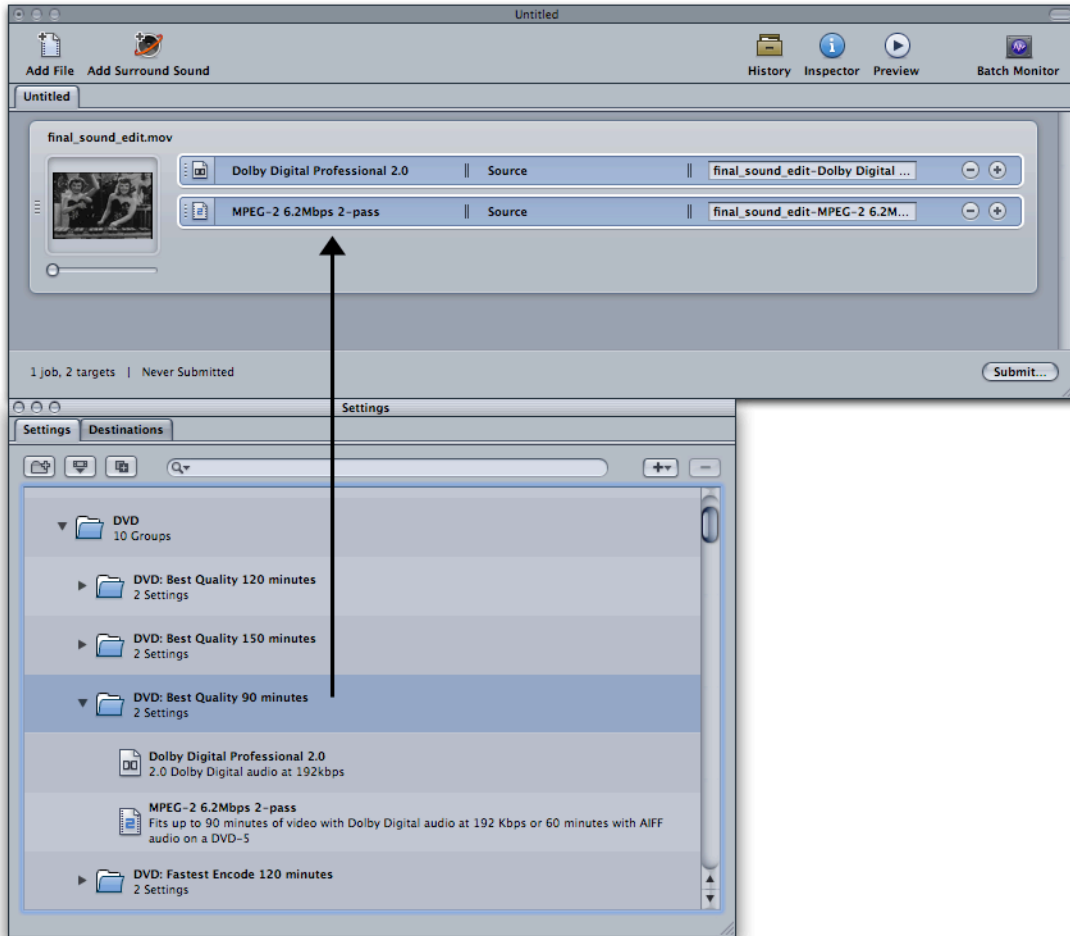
Untitled

Add File Add Surround Sound

History Inspector Preview Batch Monitor

Untitled

final_sound_edit.mov

Dolby Digital Professional 2.0 | Source | final_sound_edit-Dolby Digital ...

MPEG-2 6.2Mbps 2-pass | Source | final_sound_edit-MPEG-2 6.2M...

1 job, 2 targets | Never Submitted

Submit...

Settings

Settings Destinations

DVD
10 Groups

DVD: Best Quality 120 minutes
2 Settings

DVD: Best Quality 150 minutes
2 Settings

DVD: Best Quality 90 minutes
2 Settings

Dolby Digital Professional 2.0
2.0 Dolby Digital audio at 192kbps

MPEG-2 6.2Mbps 2-pass
Fits up to 90 minutes of video with Dolby Digital audio at 192 Kbps or 60 minutes with AIFF audio on a DVD-5

DVD: Fastest Encode 120 minutes
2 Settings